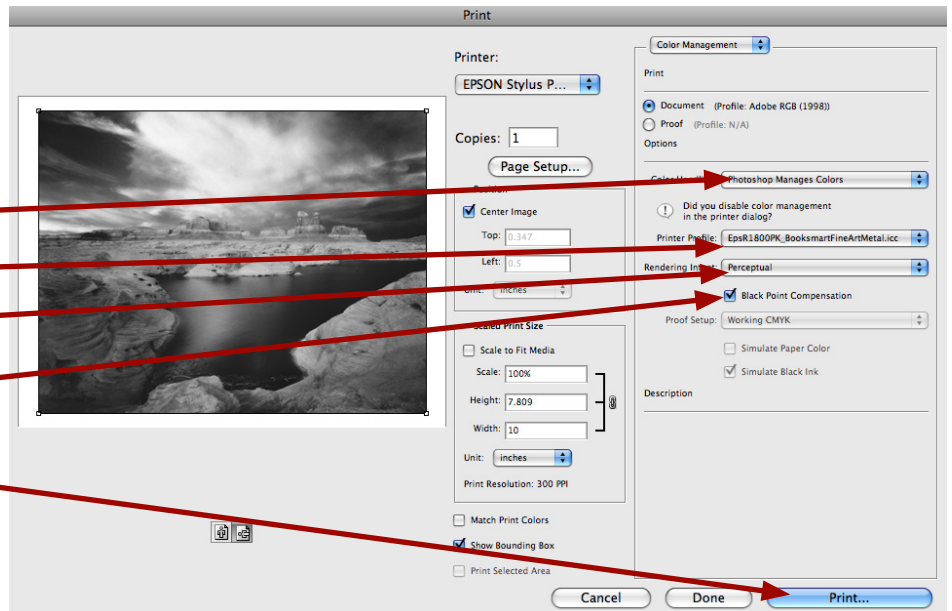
Print

Printer:
EPSON Stylus P...

Copies: 1

Page Setup...

Position
Center Image
Top: 0.347
Left: 0.5
Unit: inches

Scaled Print Size
Scale to Fit Media
Scale: 100%
Height: 7.809
Width: 10
Unit: inches
Print Resolution: 300 PPI

Match Print Colors
Show Bounding Box
Print Selected Area

Color Management

Print
Document (Profile: Adobe RGB (1998))
Proof (Profile: N/A)
Options

Color Handling: Photoshop Manages Colors
Did you disable color management in the printer dialog?
Printer Profile: EpsR1800PK_BooksmartFineArtMetal.icc
Rendering Intent: Perceptual
Black Point Compensation
Proof Setup: Working CMYK
Simulate Paper Color
Simulate Black Ink

Description

Cancel
Done
Print...